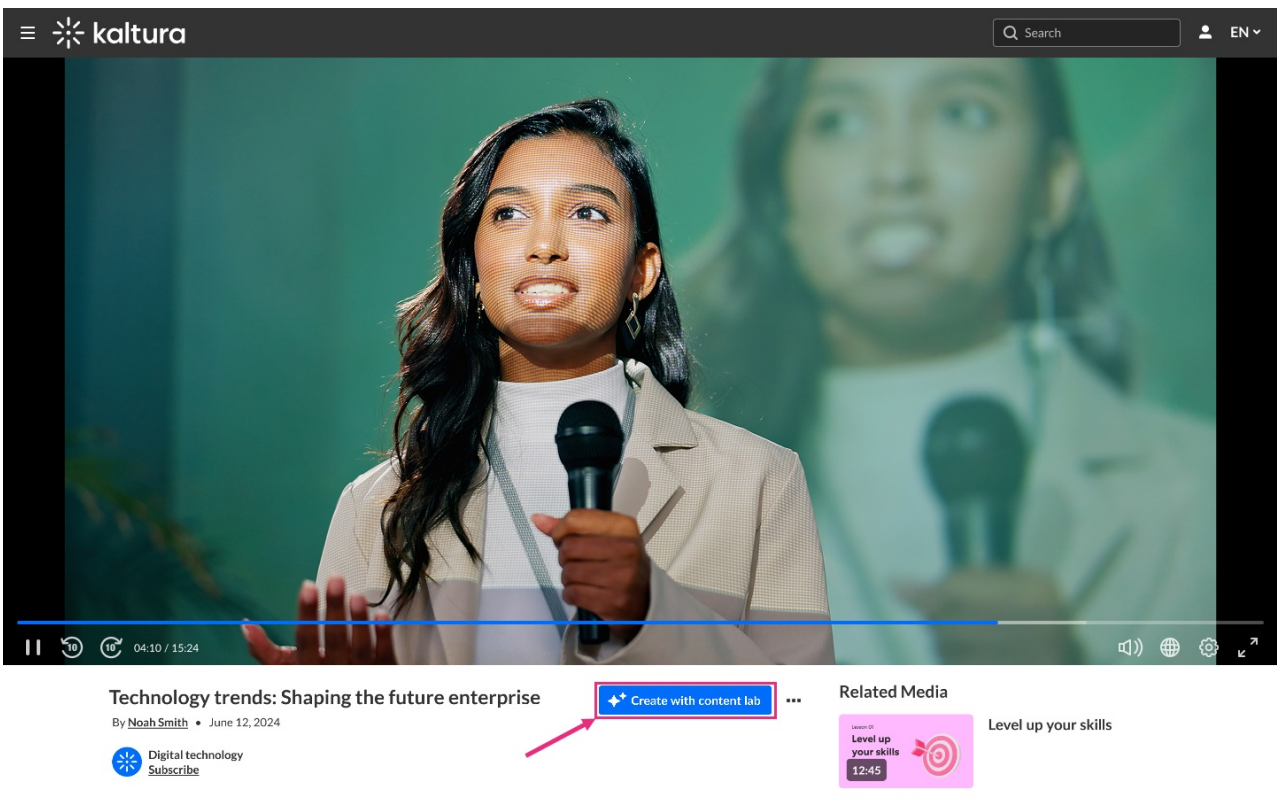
kaltura

Search

EN

10 10 04:10 / 15:24

Technology trends: Shaping the future enterprise

By Noah Smith • June 12, 2024

Digital technology
Subscribe

Create with content lab

...

Related Media

Lesson 01
Level up your skills
12:45

Level up your skills